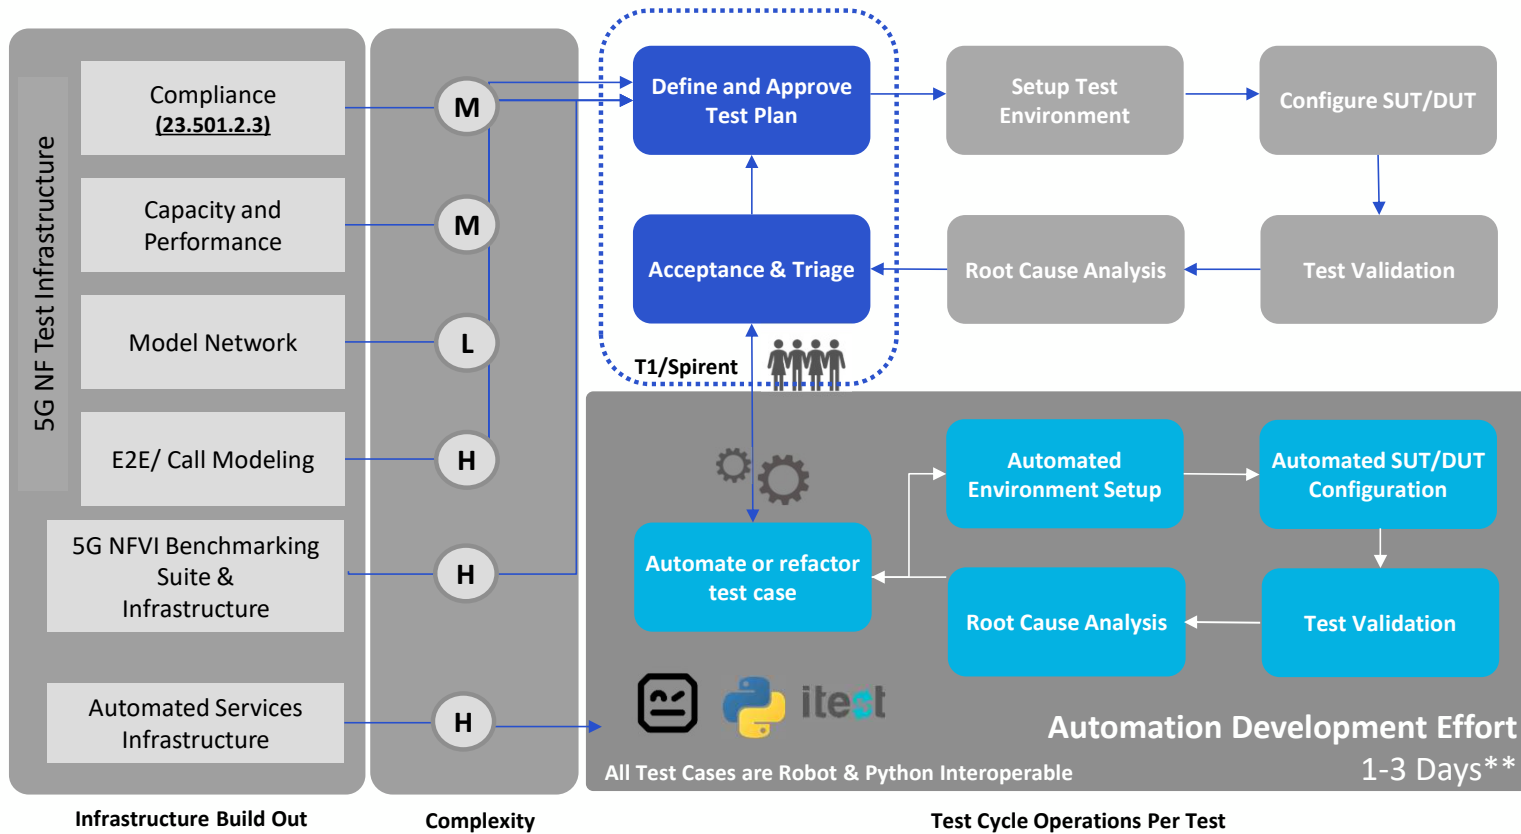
5G NF Test Infrastructure

Compliance
(23.501.2.3)

Capacity and Performance

Model Network

E2E/ Call Modeling

5G NFVI Benchmarking Suite & Infrastructure

Automated Services Infrastructure

M
M
L
H
H
H

Define and Approve Test Plan

Setup Test Environment

Configure SUT/DUT

Acceptance & Triage

Root Cause Analysis

Test Validation

T1/Spirent

Automated Environment Setup

Automated SUT/DUT Configuration

Automate or refactor test case

Root Cause Analysis

Test Validation

itest

Automation Development Effort
1-3 Days**

All Test Cases are Robot & Python Interoperable

Infrastructure Build Out

Complexity

Test Cycle Operations Per Test